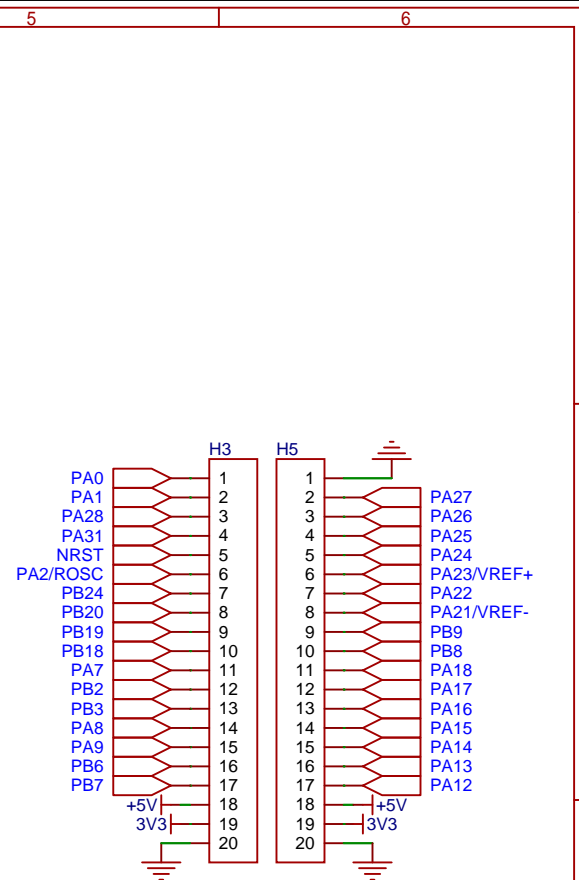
5
6

H3
PA0 1
PA1 2
PA28 3
PA31 4
NRST 5
PA2/ROSC 6
PB24 7
PB20 8
PB19 9
PB18 10
PA7 11
PB2 12
PB3 13
PA8 14
PA9 15
PB6 16
PB7 17
+5V 18
3V3 19
20

H5
1
2 PA27
3 PA26
4 PA25
5 PA24
6 PA23/VREF+
7 PA22
8 PA21/VREF-
9 PB9
10 PB8
11 PA18
12 PA17
13 PA16
14 PA15
15 PA14
16 PA13
17 PA12
18 +5V
19 3V3
20